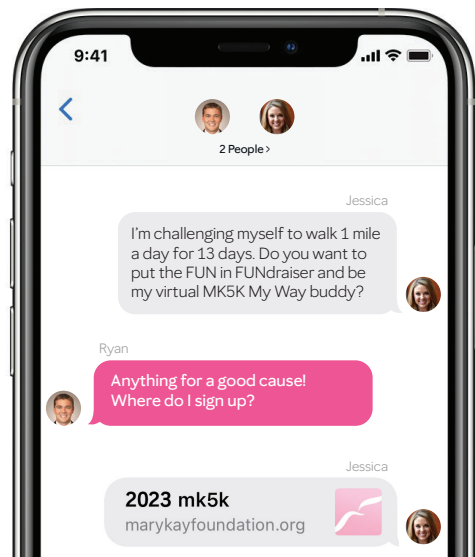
9:41

2 People >

Jessica

I'm challenging myself to walk 1 mile a day for 13 days. Do you want to put the FUN in FUNdraiser and be my virtual MK5K My Way buddy?

Ryan

Anything for a good cause! Where do I sign up?

Jessica

2023 mk5k
marykayfoundation.org